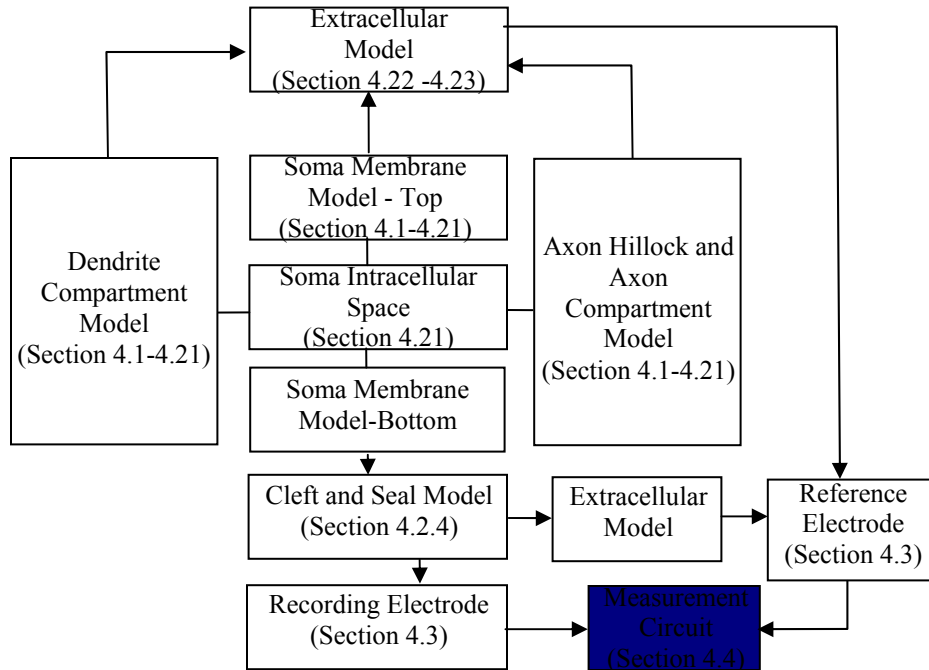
Extracellular Model (Section 4.22 -4.23)

Dendrite Compartment Model (Section 4.1-4.21)

Soma Membrane Model - Top (Section 4.1-4.21)

Soma Intracellular Space (Section 4.21)

Soma Membrane Model-Bottom

Axon Hillock and Axon Compartment Model (Section 4.1-4.21)

Cleft and Seal Model (Section 4.2.4)

Extracellular Model

Reference Electrode (Section 4.3)

Recording Electrode (Section 4.3)

Measurement Circuit (Section 4.4)